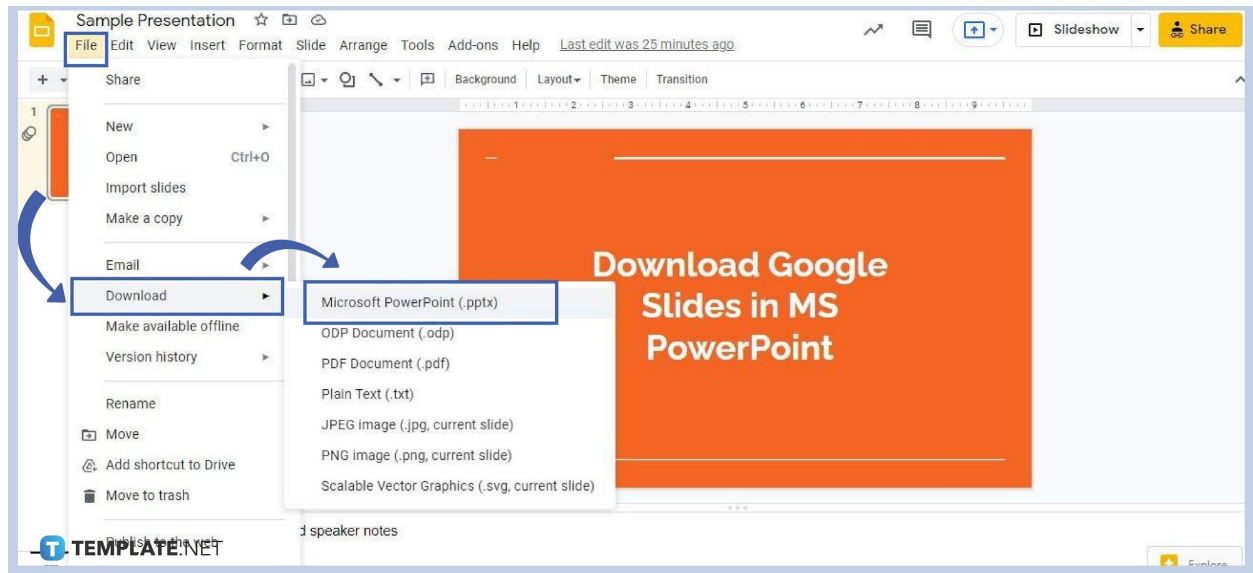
Sample Presentation

File Edit View Insert Format Slide Arrange Tools Add-ons Help Last edit was 25 minutes ago

Slideshow

Share

Background Layout Theme Transition

1

Share

New

Open Ctrl+O

Import slides

Make a copy

Email

Download

Make available offline

Version history

Rename

Move

Add shortcut to Drive

Move to trash

Publish to the web

Microsoft PowerPoint (.pptx)

ODP Document (.odp)

PDF Document (.pdf)

Plain Text (.txt)

JPEG image (.jpg, current slide)

PNG image (.png, current slide)

Scalable Vector Graphics (.svg, current slide)

Download Google Slides in MS PowerPoint

d speaker notes

TEMPLATE.NET

Explore